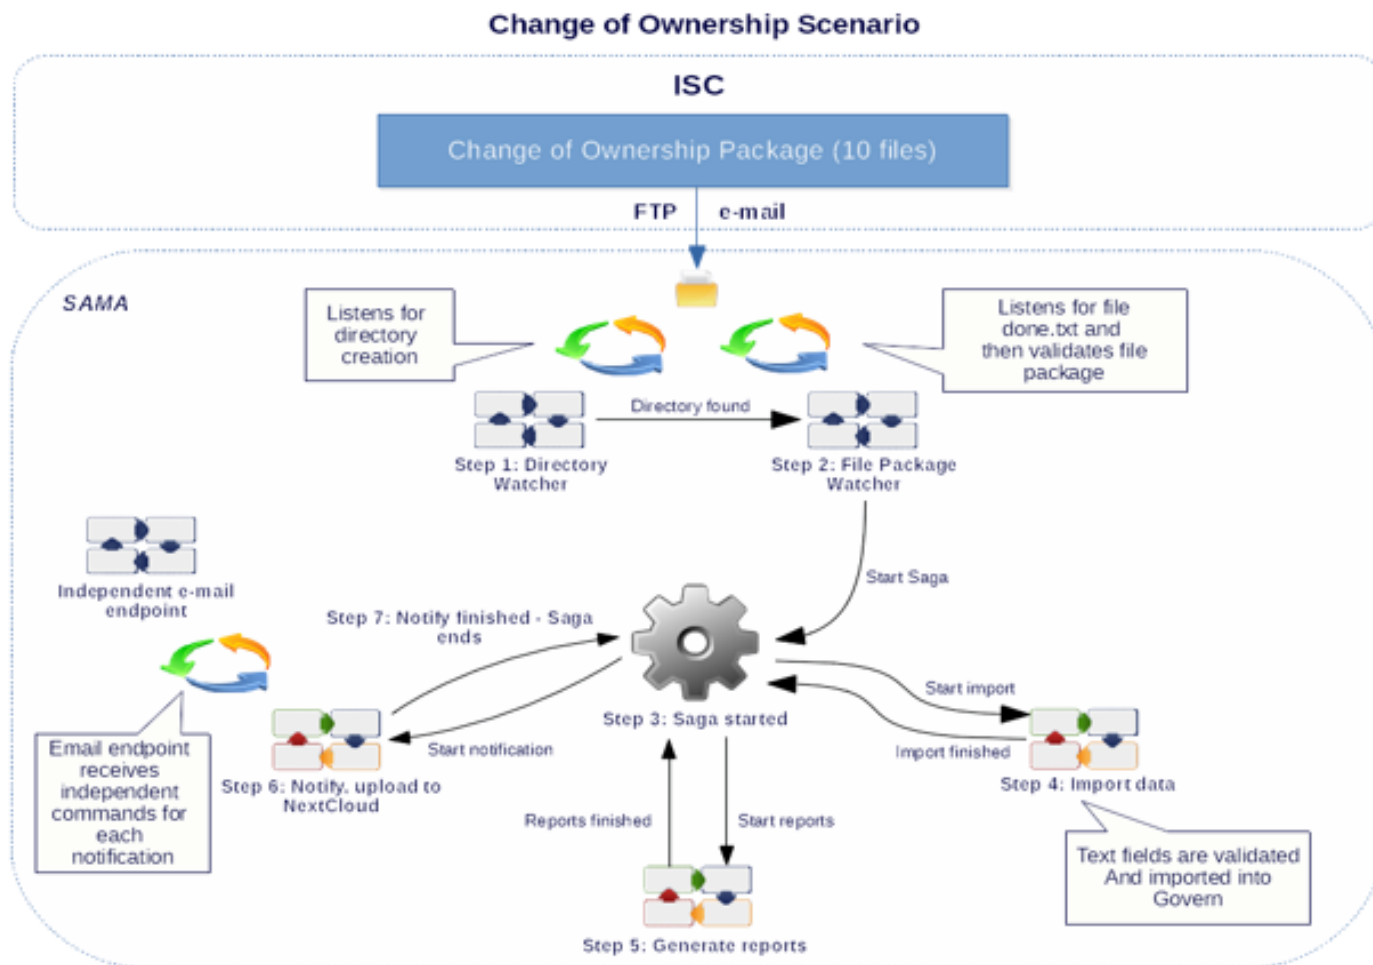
Change of Ownership Scenario

ISC

Change of Ownership Package (10 files)

FTP e-mail

SAMA

Listens for directory creation

Listens for file done.txt and then validates file package

Directory found

Step 1: Directory Watcher

Step 2: File Package Watcher

Independent e-mail endpoint

Start Saga

Step 7: Notify finished - Saga ends

Start import

Step 3: Saga started

Start notification

Import finished

Email endpoint receives independent commands for each notification

Step 6: Notify, upload to NextCloud

Step 4: Import data

Reports finished

Start reports

Text fields are validated And imported into Govern

Step 5: Generate reports